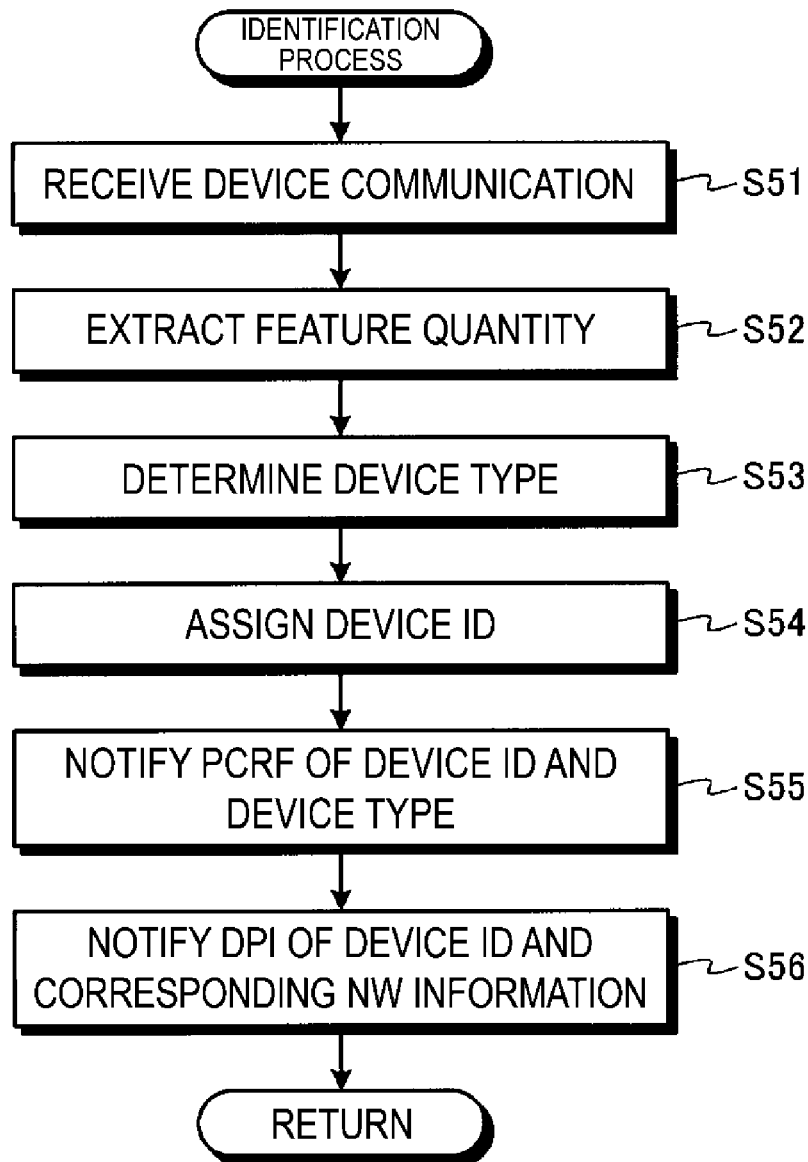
IDENTIFICATION PROCESS

RECEIVE DEVICE COMMUNICATION

S51

EXTRACT FEATURE QUANTITY

S52

DETERMINE DEVICE TYPE

S53

ASSIGN DEVICE ID

S54

NOTIFY PCRF OF DEVICE ID AND DEVICE TYPE

S55

NOTIFY DPI OF DEVICE ID AND CORRESPONDING NW INFORMATION

S56

RETURN